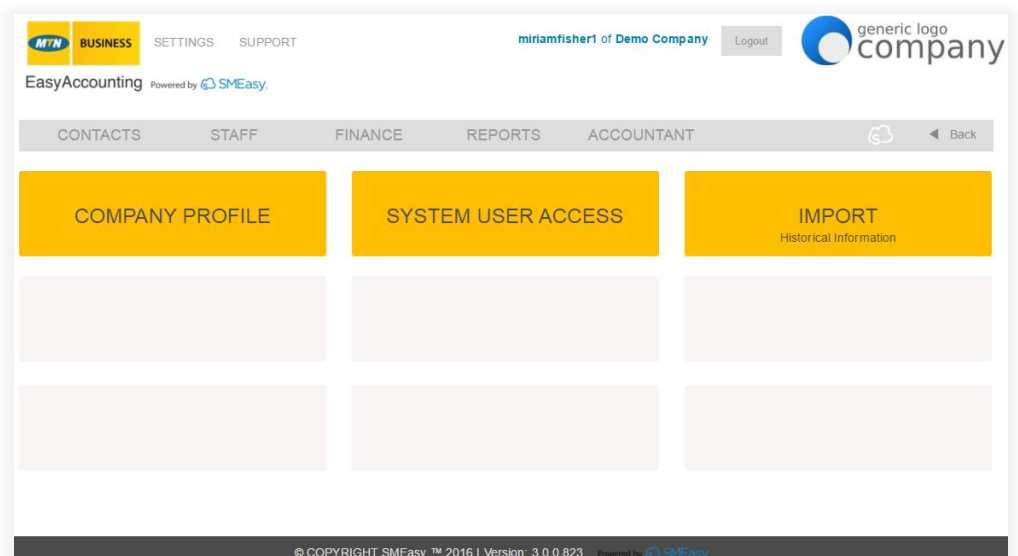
MTN BUSINESS SETTINGS SUPPORT

miriamfisher1 of Demo Company

Logout

generic logo company

EasyAccounting Powered by SMEasy.

CONTACTS STAFF FINANCE REPORTS ACCOUNTANT

Back

COMPANY PROFILE

SYSTEM USER ACCESS

IMPORT
Historical Information

© COPYRIGHT SMEasy ™ 2016 | Version: 3.0.0.823 Powered by SMEasy